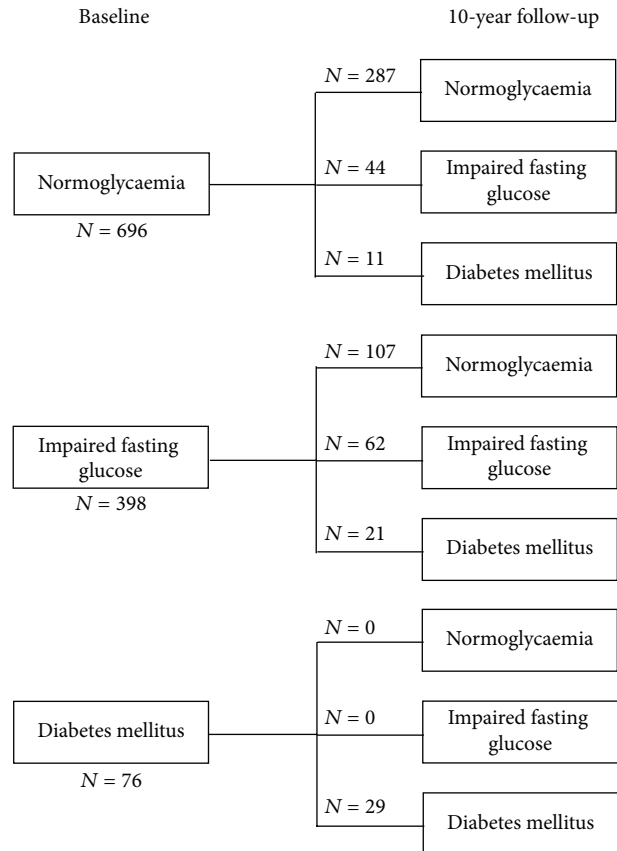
Baseline

10-year follow-up

Normoglycaemia
$N = 696$

$N = 287$
Normoglycaemia

$N = 44$
Impaired fasting glucose

$N = 11$
Diabetes mellitus

Impaired fasting glucose
$N = 398$

$N = 107$
Normoglycaemia

$N = 62$
Impaired fasting glucose

$N = 21$
Diabetes mellitus

Diabetes mellitus
$N = 76$

$N = 0$
Normoglycaemia

$N = 0$
Impaired fasting glucose

$N = 29$
Diabetes mellitus